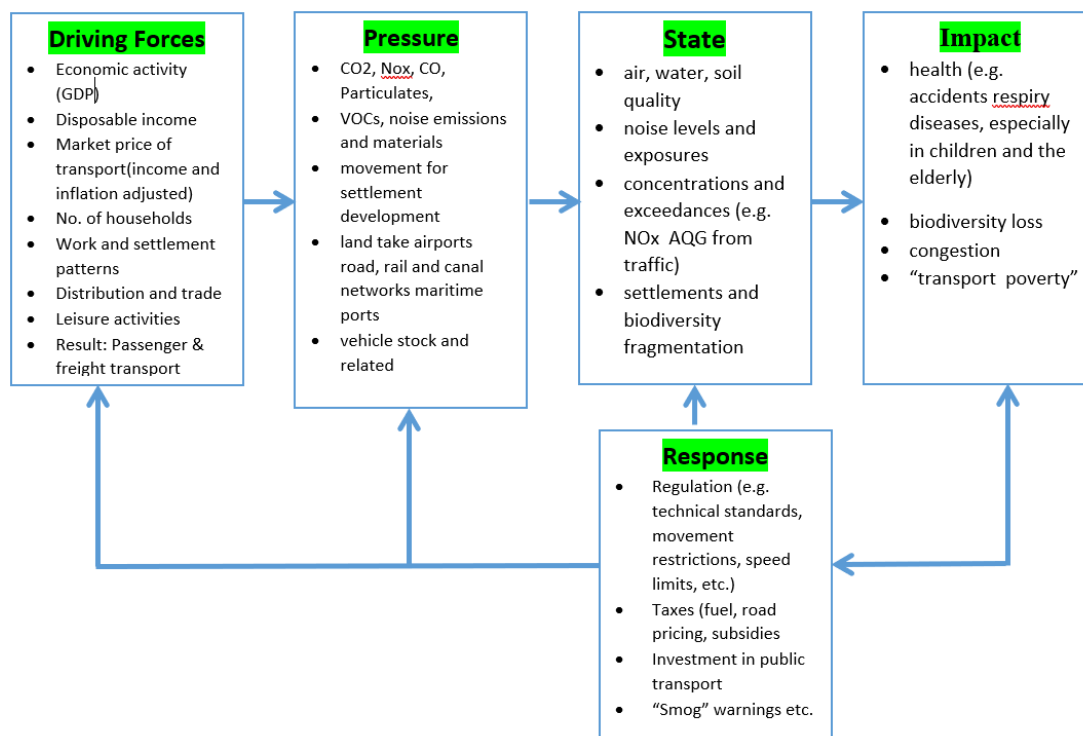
**Driving Forces**
- Economic activity (GDP)
- Disposable income
- Market price of transport(income and inflation adjusted)
- No. of households
- Work and settlement patterns
- Distribution and trade
- Leisure activities
- Result: Passenger & freight transport

**Pressure**
- CO2, Nox, CO, Particulates,
- VOCs, noise emissions and materials
- movement for settlement development
- land take airports road, rail and canal networks maritime ports
- vehicle stock and related

**State**
- air, water, soil quality
- noise levels and exposures
- concentrations and exceedances (e.g. NOx AQG from traffic)
- settlements and biodiversity fragmentation

**Impact**
- health (e.g. accidents respiry diseases, especially in children and the elderly)
- biodiversity loss
- congestion
- "transport poverty"

**Response**
- Regulation (e.g. technical standards, movement restrictions, speed limits, etc.)
- Taxes (fuel, road pricing, subsidies
- Investment in public transport
- "Smog" warnings etc.